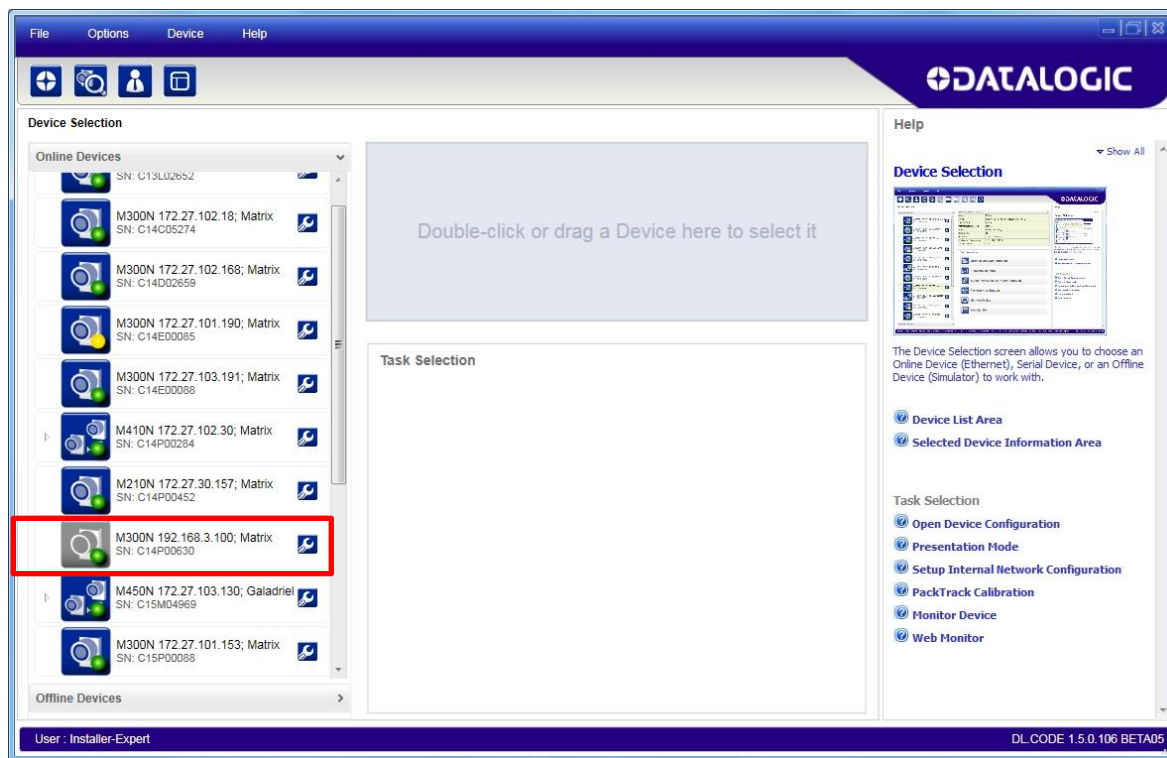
File Options Device Help

DATALOGIC

Device Selection

Online Devices

SN: C13L02652

M300N 172.27.102.18; Matrix
SN: C14C05274

M300N 172.27.102.168; Matrix
SN: C14D02659

M300N 172.27.101.190; Matrix
SN: C14E00085

M300N 172.27.103.191; Matrix
SN: C14E00088

M410N 172.27.102.30; Matrix
SN: C14P00284

M210N 172.27.30.157; Matrix
SN: C14P00452

M300N 192.168.3.100; Matrix
SN: C14P00630

M450N 172.27.103.130; Galadriel
SN: C15M04969

M300N 172.27.101.153; Matrix
SN: C15P00088

Offline Devices

Double-click or drag a Device here to select it

Task Selection

Help

Show All

Device Selection

The Device Selection screen allows you to choose an Online Device (Ethernet), Serial Device, or an Offline Device (Simulator) to work with.

Device List Area

Selected Device Information Area

Task Selection

Open Device Configuration

Presentation Mode

Setup Internal Network Configuration

PackTrack Calibration

Monitor Device

Web Monitor

User : Installer-Expert

DL.CODE 1.5.0.106 BETA05